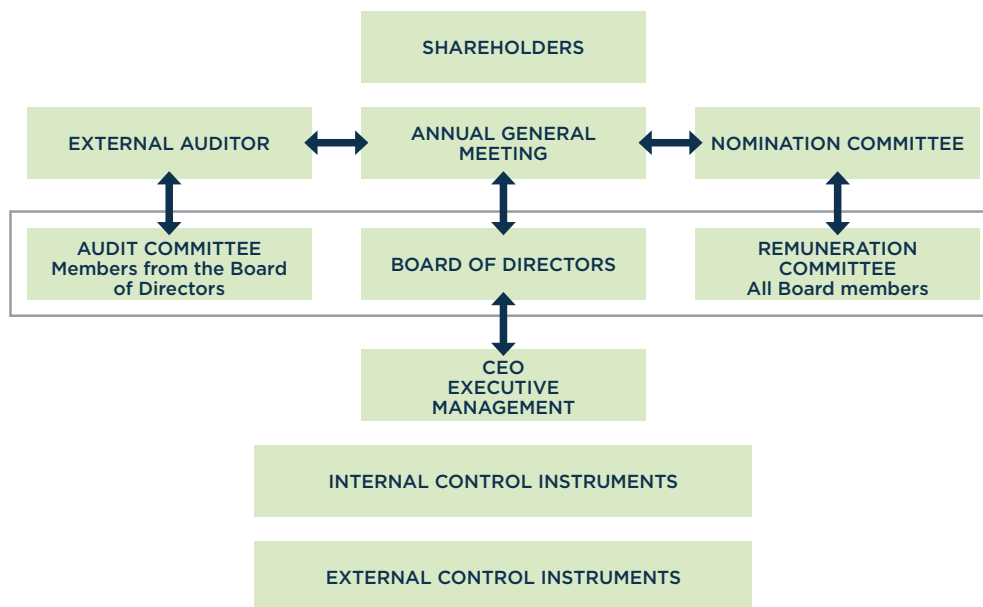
SHAREHOLDERS

EXTERNAL AUDITOR

ANNUAL GENERAL MEETING

NOMINATION COMMITTEE

AUDIT COMMITTEE
Members from the Board of Directors

BOARD OF DIRECTORS

REMUNERATION COMMITTEE
All Board members

CEO
EXECUTIVE MANAGEMENT

INTERNAL CONTROL INSTRUMENTS

EXTERNAL CONTROL INSTRUMENTS